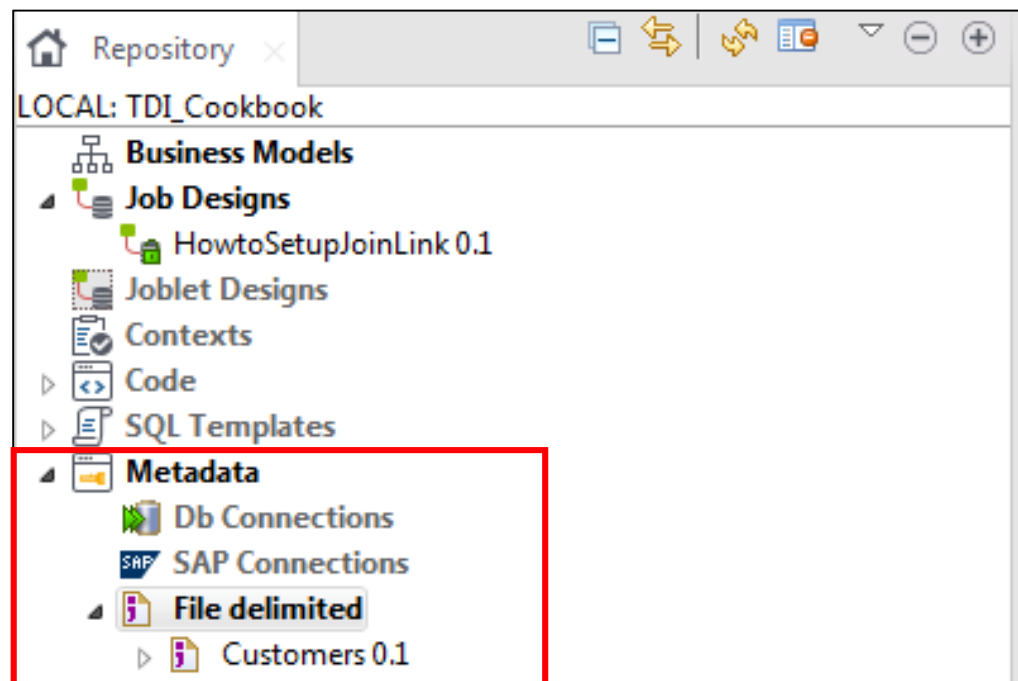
Repository

LOCAL: TDI_Cookbook

Business Models

Job Designs

HowtoSetupJoinLink 0.1

Joblet Designs

Contexts

Code

SQL Templates

Metadata

Db Connections

SAP

SAP Connections

File delimited

Customers 0.1